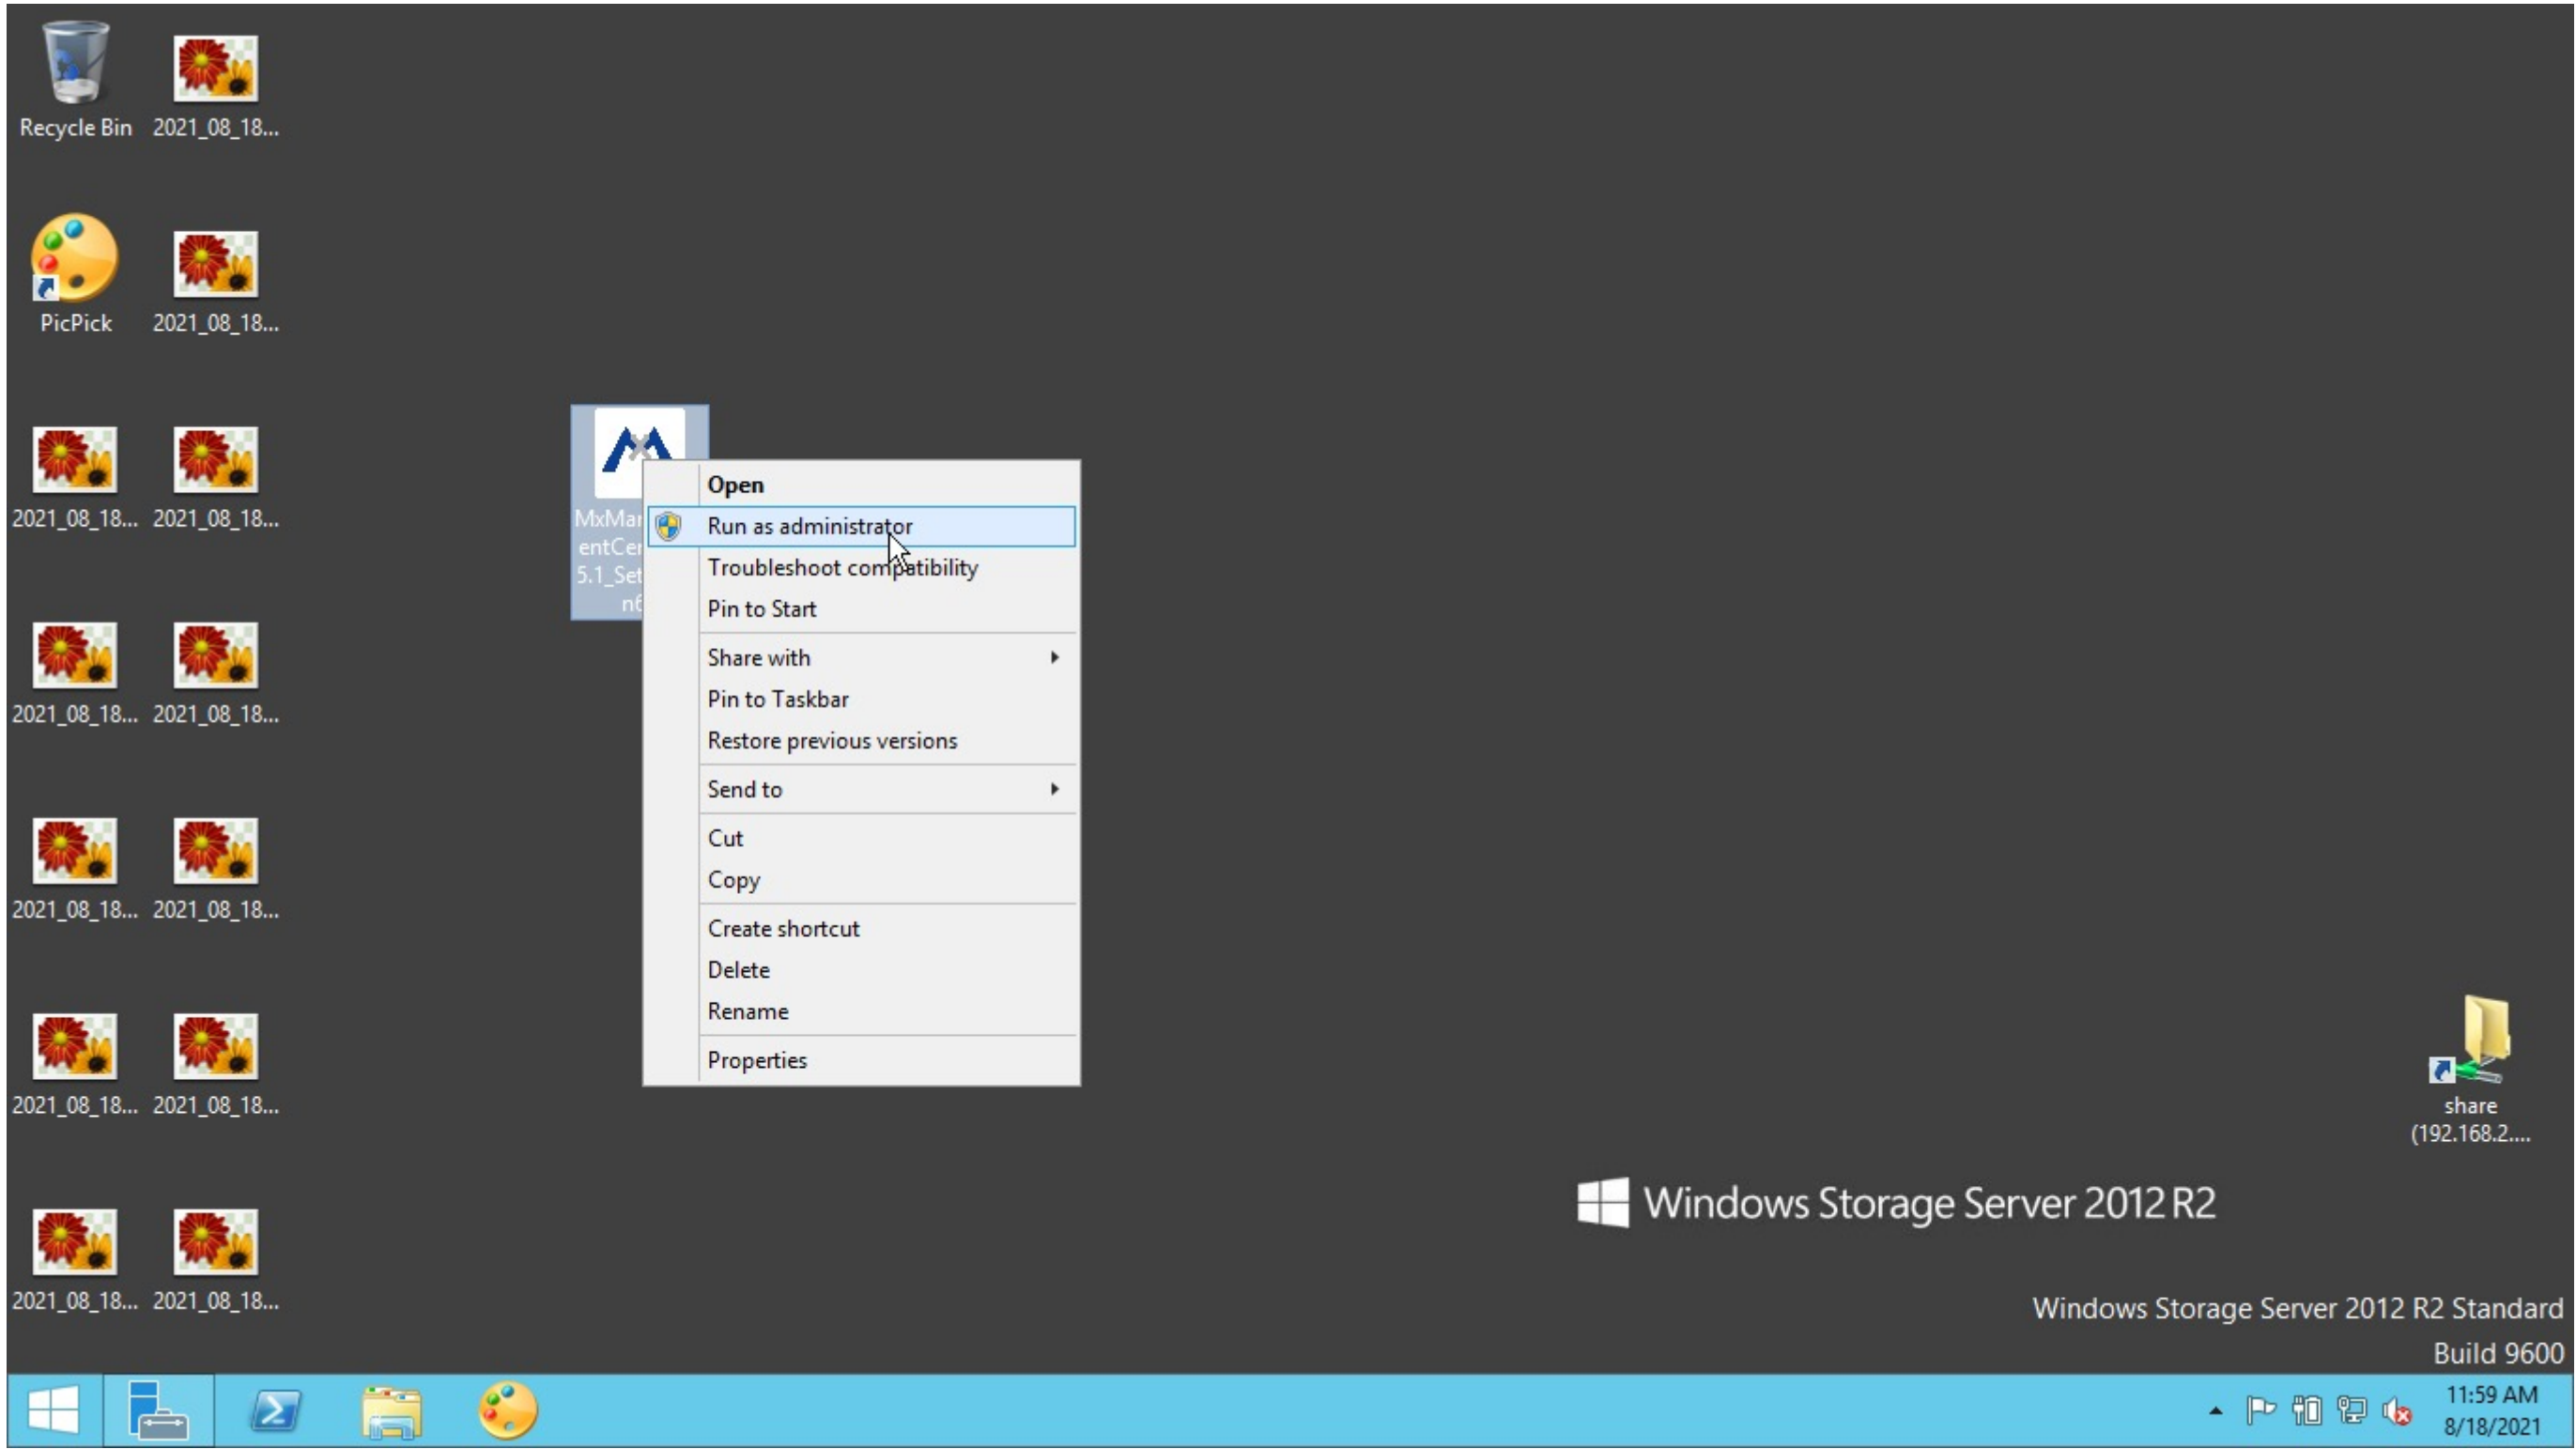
Recycle Bin
2021_08_18...
PicPick
2021_08_18...
2021_08_18...
2021_08_18...
2021_08_18...
2021_08_18...
2021_08_18...
2021_08_18...
2021_08_18...
2021_08_18...
2021_08_18...
2021_08_18...

MxMar entCer 5.1_Set n6

Open
Run as administrator
Troubleshoot compatibility
Pin to Start
Share with
Pin to Taskbar
Restore previous versions
Send to
Cut
Copy
Create shortcut
Delete
Rename
Properties

share (192.168.2....

Windows Storage Server 2012 R2

Windows Storage Server 2012 R2 Standard
Build 9600

11:59 AM
8/18/2021